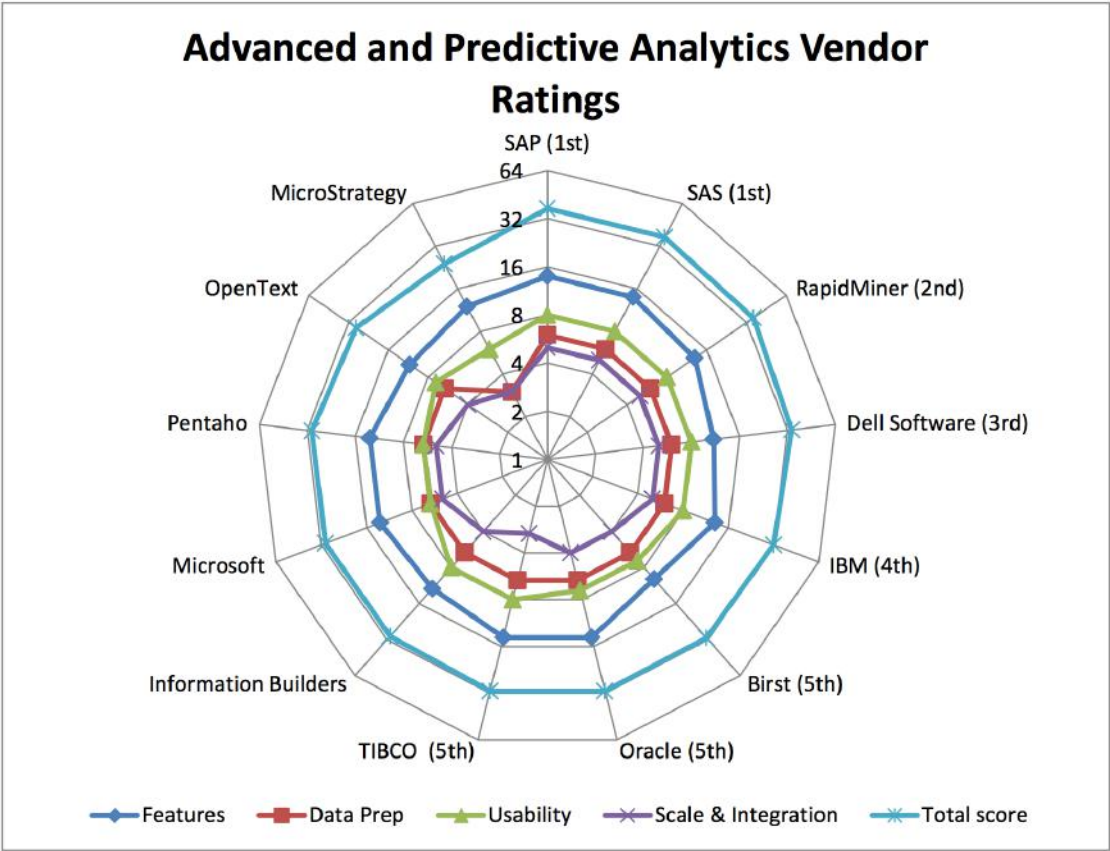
Advanced and Predictive Analytics Vendor Ratings

SAP (1st)
SAS (1st)
RapidMiner (2nd)
Dell Software (3rd)
IBM (4th)
Birst (5th)
Oracle (5th)
TIBCO (5th)
Information Builders
Microsoft
Pentaho
OpenText
MicroStrategy

64
32
16
8
4
2
1

Features
Data Prep
Usability
Scale & Integration
Total score